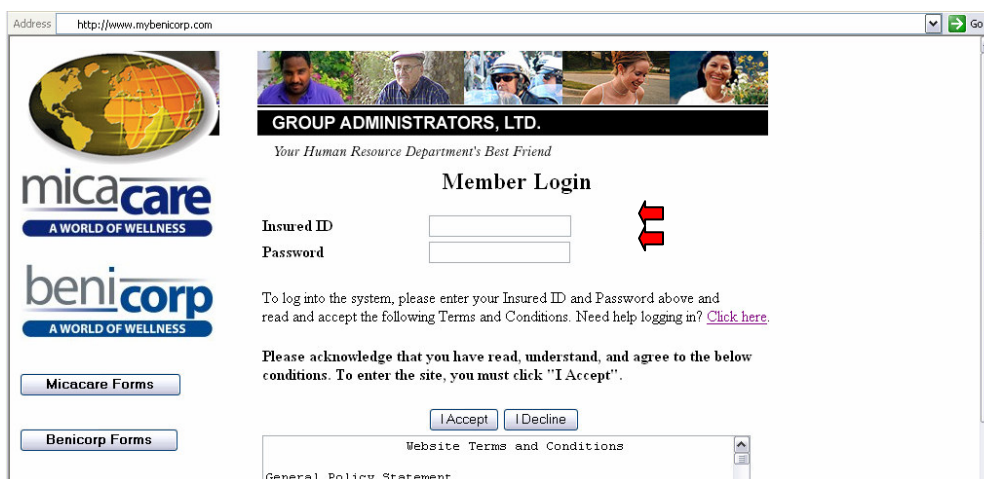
Address http://www.mybenicorp.com

Go

micacare
A WORLD OF WELLNESS

benicorp
A WORLD OF WELLNESS

Micacare Forms

Benicorp Forms

GROUP ADMINISTRATORS, LTD.

Your Human Resource Department's Best Friend

Member Login

Insured ID

Password

To log into the system, please enter your Insured ID and Password above and read and accept the following Terms and Conditions. Need help logging in? Click here.

Please acknowledge that you have read, understand, and agree to the below conditions. To enter the site, you must click "I Accept".

I Accept | I Decline

Website Terms and Conditions

General Policy Statement